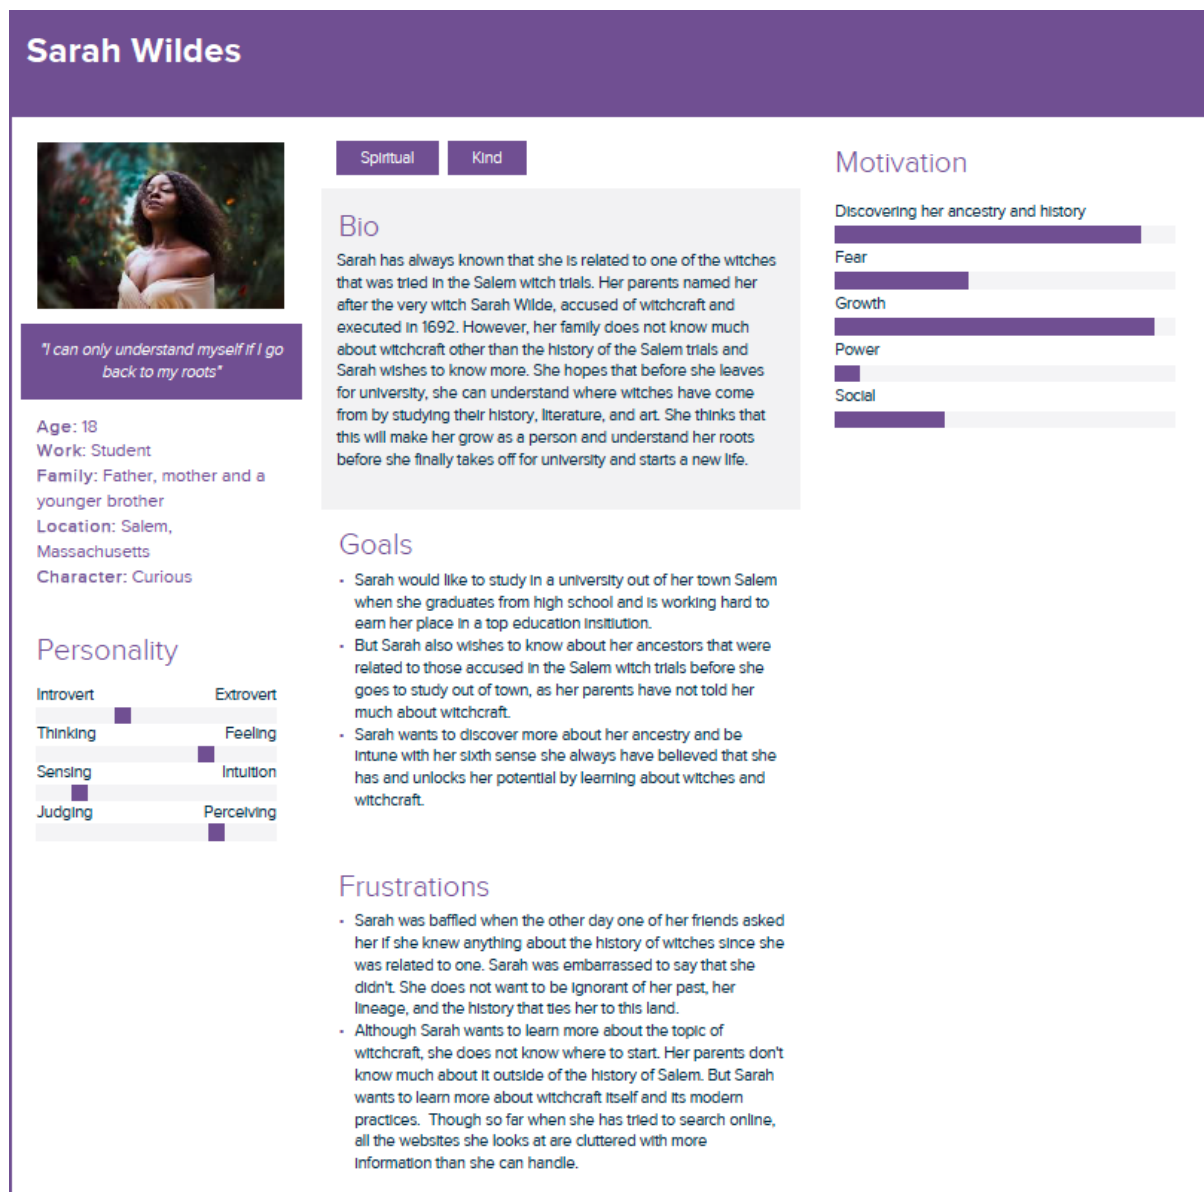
Sarah Wildes

"I can only understand myself if I go back to my roots"

Age: 18
Work: Student
Family: Father, mother and a younger brother
Location: Salem, Massachusetts
Character: Curious

Personality

Introvert Extrovert
Thinking Feeling
Sensing Intuition
Judging Perceiving

Spiritual Kind

Bio

Sarah has always known that she is related to one of the witches that was tried in the Salem witch trials. Her parents named her after the very witch Sarah Wilde, accused of witchcraft and executed in 1692. However, her family does not know much about witchcraft other than the history of the Salem trials and Sarah wishes to know more. She hopes that before she leaves for university, she can understand where witches have come from by studying their history, literature, and art. She thinks that this will make her grow as a person and understand her roots before she finally takes off for university and starts a new life.

Goals

- Sarah would like to study in a university out of her town Salem when she graduates from high school and is working hard to earn her place in a top education insitution.
- But Sarah also wishes to know about her ancestors that were related to those accused in the Salem witch trials before she goes to study out of town, as her parents have not told her much about witchcraft.
- Sarah wants to discover more about her ancestry and be intune with her sixth sense she always have believed that she has and unlocks her potential by learning about witches and witchcraft.

Frustrations

- Sarah was baffled when the other day one of her friends asked her if she knew anything about the history of witches since she was related to one. Sarah was embarrassed to say that she didn't. She does not want to be ignorant of her past, her lineage, and the history that ties her to this land.
- Although Sarah wants to learn more about the topic of witchcraft, she does not know where to start. Her parents don't know much about it outside of the history of Salem. But Sarah wants to learn more about witchcraft itself and its modern practices. Though so far when she has tried to search online, all the websites she looks at are cluttered with more information than she can handle.

Motivation

Discovering her ancestry and history
Fear
Growth
Power
Social